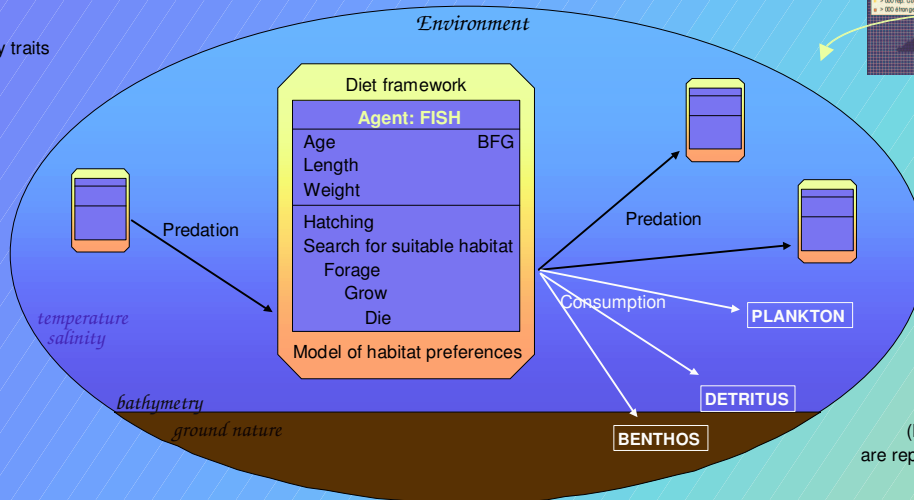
y traits

Environment

Diet framework

Agent: FISH

Age BFG
Length
Weight

Hatching
Search for suitable habitat
Forage
Grow
Die

Model of habitat preferences

Predation

Predation

Consumption

PLANKTON

DETRITUS

BENTHOS

temperature
salinity

bathymetry

ground nature

(I
are rep